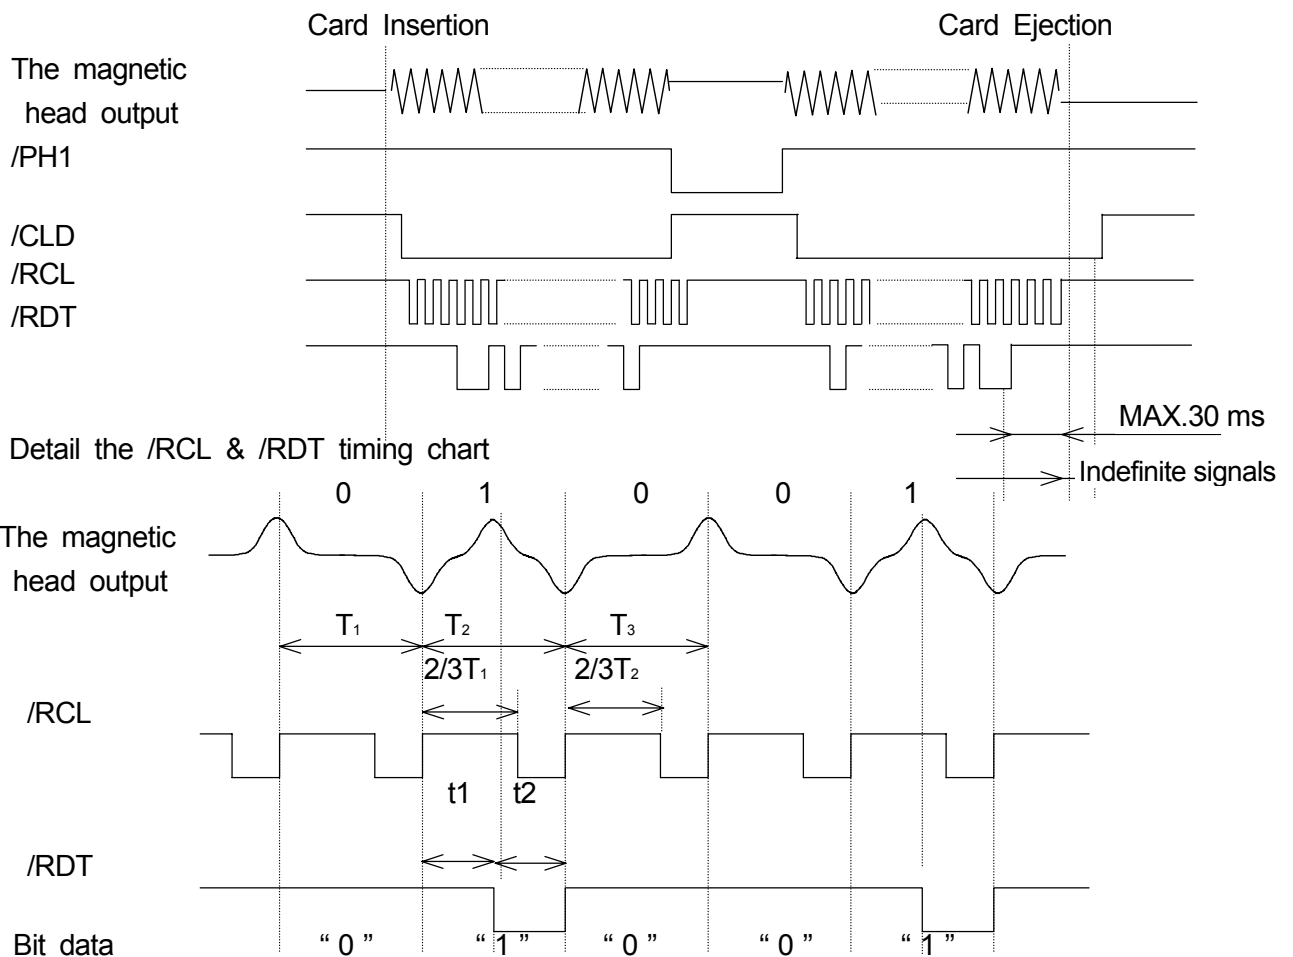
Card Insertion

Card Ejection

The magnetic head output

/PH1

/CLD

/RCL

/RDT

MAX.30 ms

Detail the /RCL & /RDT timing chart

Indefinite signals

0 1 0 0 1

The magnetic head output

$T_1$ $T_2$ $T_3$

$2/3T_1$ $2/3T_2$

/RCL

t1 t2

/RDT

Bit data “ 0 ” “ 1 ” “ 0 ” “ 0 ” “ 1 ”